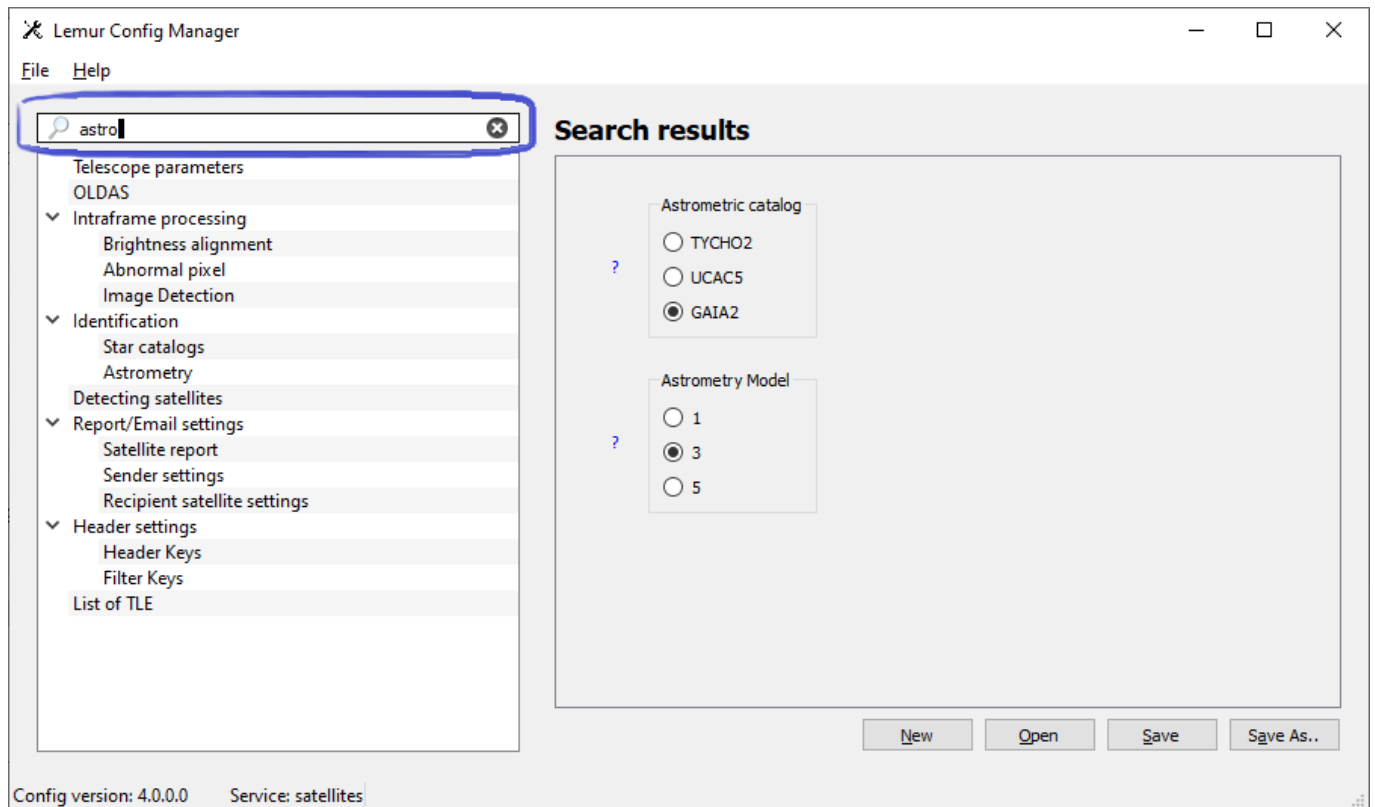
Lemur Config Manager

File Help

astro

Telescope parameters
OLDAS
Intraframe processing
Brightness alignment
Abnormal pixel
Image Detection
Identification
Star catalogs
Astrometry
Detecting satellites
Report/Email settings
Satellite report
Sender settings
Recipient satellite settings
Header settings
Header Keys
Filter Keys
List of TLE

Search results

?

Astrometric catalog
TYCHO2
UCAC5
GAIA2

?

Astrometry Model
1
3
5

New Open Save Save As..

Config version: 4.0.0.0 Service: satellites